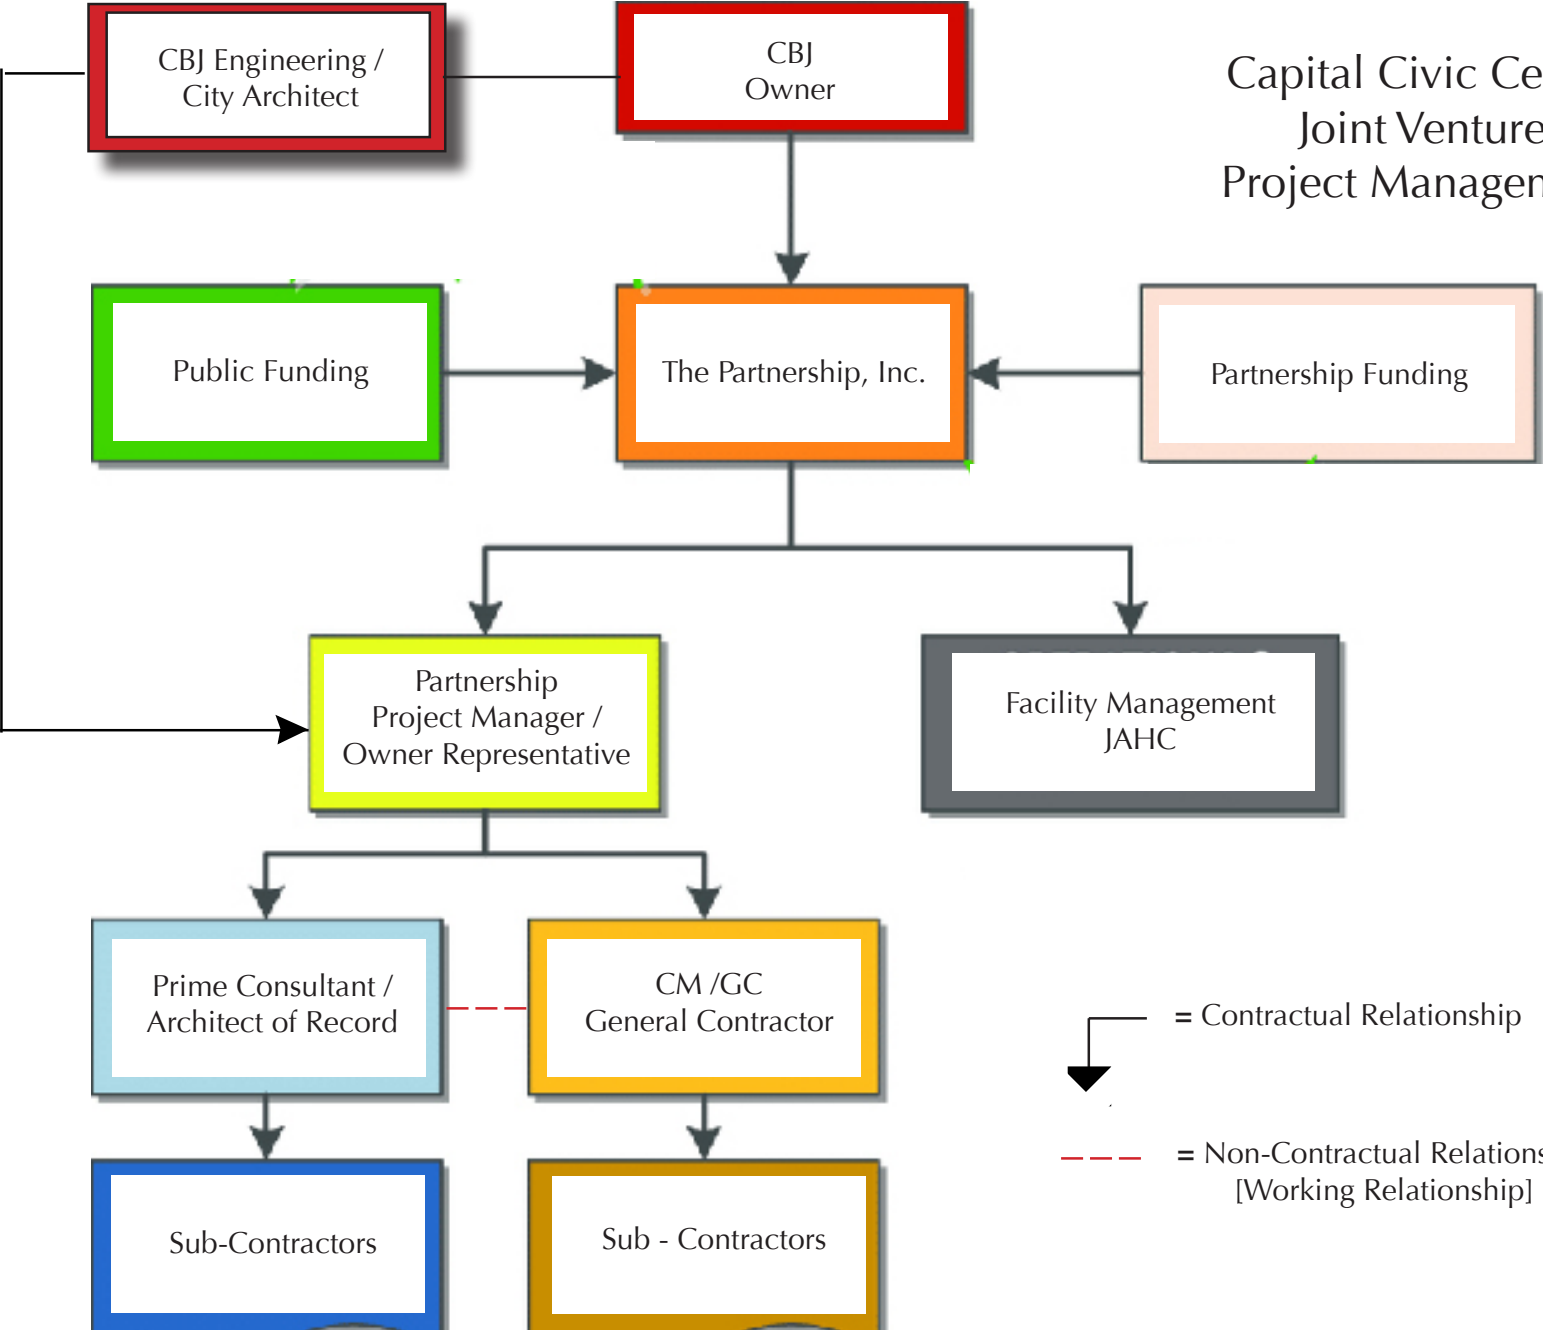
Capital Civic Ce
Joint Venture
Project Managem

CBJ Engineering / City Architect

CBJ Owner

Public Funding

The Partnership, Inc.

Partnership Funding

Partnership Project Manager / Owner Representative

Facility Management JAHC

Prime Consultant / Architect of Record

CM /GC General Contractor

Sub-Contractors

Sub - Contractors

= Contractual Relationship

= Non-Contractual Relations
[Working Relationship]